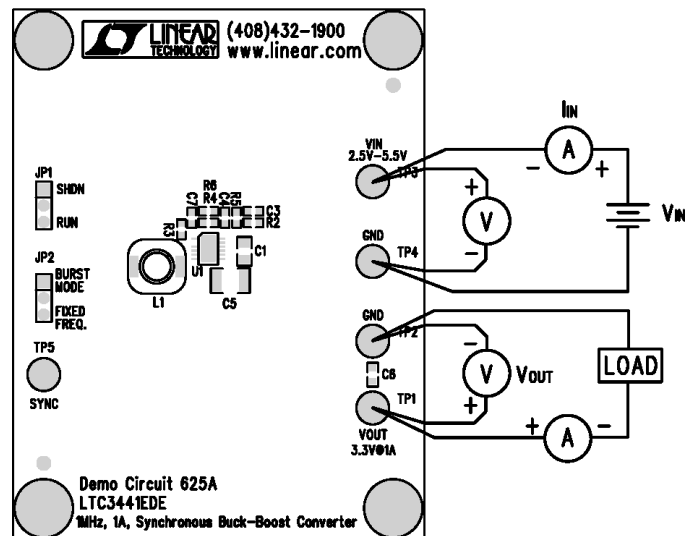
LINEAR TECHNOLOGY (408)432-1900 www.linear.com

JP1
SHDN
RUN

JP2
BURST MODE
FIXED FREQ.

TP5
SYNC

R6
R4
C4
R5
C7
C3
R2
R3
U1
C1
L1
C5

VIN
2.5V-5.5V
TP3
GND
TP4
GND
TP2
C8
TP1
VOUT
3.3V@1A

$I_{IN}$
A
V
$V_{IN}$
V
$V_{OUT}$
LOAD
A

Demo Circuit 625A
LTC3441EDE
1MHz, 1A, Synchronous Buck-Boost Converter